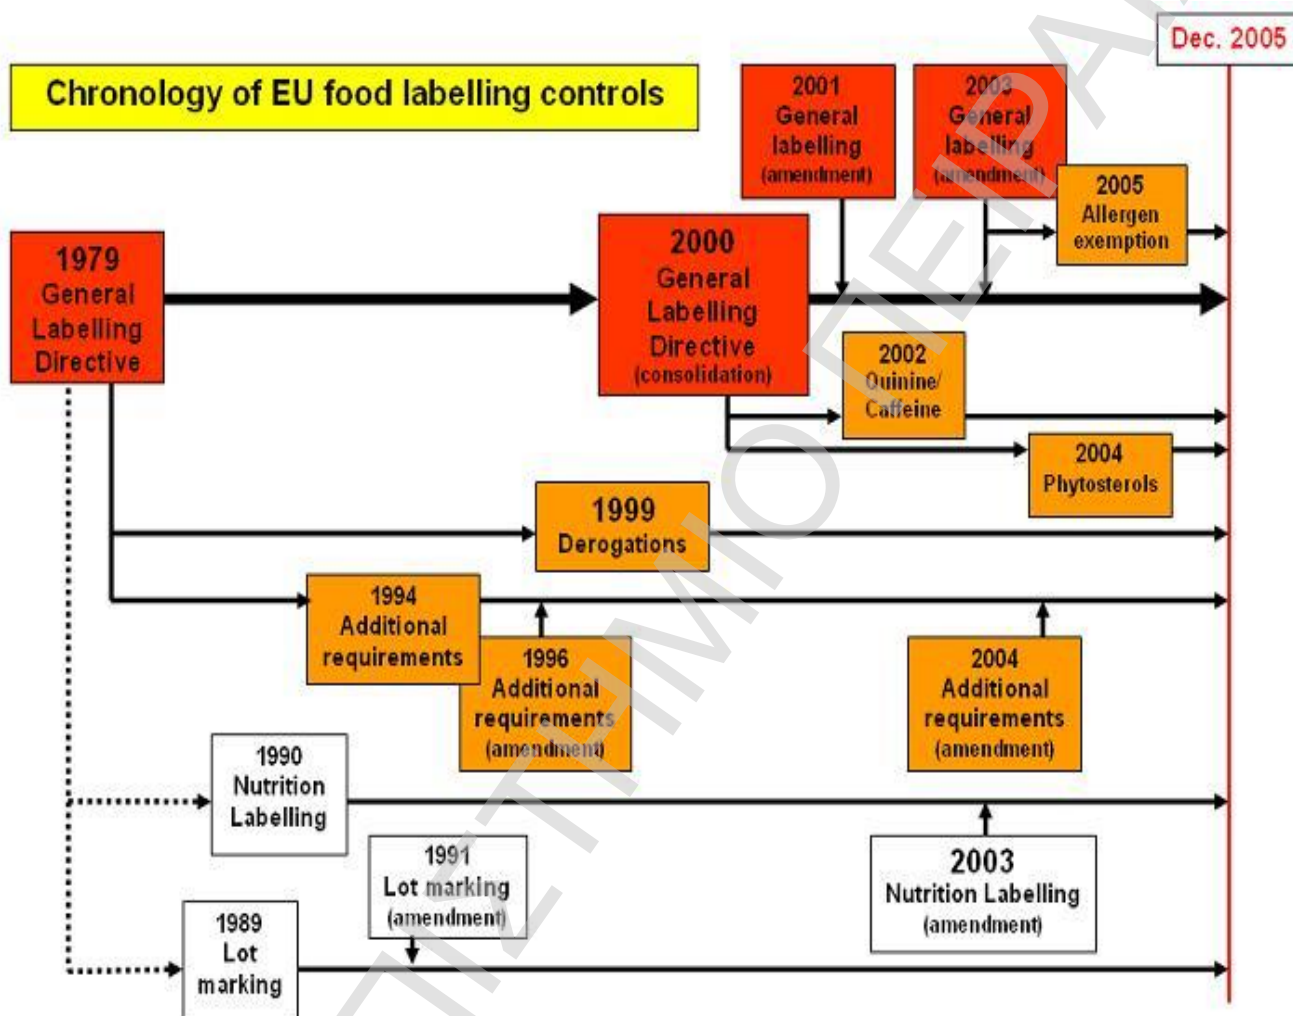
Chronology of EU food labelling controls

Dec. 2005

2001
General
labelling
(amendment)

2003
General
labelling
(amendment)

2005
Allergen
exemption

1979
General
Labelling
Directive

2000
General
Labelling
Directive
(consolidation)

2002
Quinine/
Caffeine

2004
Phytosterols

1999
Derogations

1994
Additional
requirements

1996
Additional
requirements
(amendment)

2004
Additional
requirements
(amendment)

1990
Nutrition
Labelling

1991
Lot marking
(amendment)

2003
Nutrition Labelling
(amendment)

1989
Lot
marking